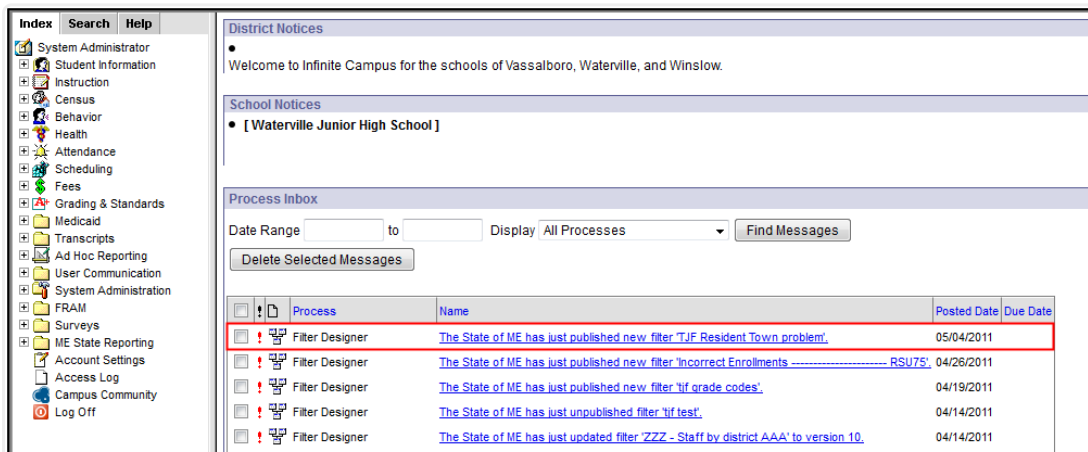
Index Search Help

System Administrator
Student Information
Instruction
Census
Behavior
Health
Attendance
Scheduling
Fees
Grading & Standards
Medicaid
Transcripts
Ad Hoc Reporting
User Communication
System Administration
FRAM
Surveys
ME State Reporting
Account Settings
Access Log
Campus Community
Log Off

District Notices

•

Welcome to Infinite Campus for the schools of Vassalboro, Waterville, and Winslow.

School Notices

• [ Waterville Junior High School ]

Process Inbox

Date Range [ ] to [ ] Display All Processes Find Messages

Delete Selected Messages

| | ! | | Process | Name | Posted Date | Due Date |
|---|---|---|---|---|---|---|
| | ! | | Filter Designer | The State of ME has just published new filter 'TJF Resident Town problem'. | 05/04/2011 | |
| | ! | | Filter Designer | The State of ME has just published new filter 'Incorrect Enrollments ---------------------- RSU75'. | 04/26/2011 | |
| | ! | | Filter Designer | The State of ME has just published new filter 'tjf grade codes'. | 04/19/2011 | |
| | ! | | Filter Designer | The State of ME has just unpublished filter 'tjf test'. | 04/14/2011 | |
| | ! | | Filter Designer | The State of ME has just updated filter 'ZZZ - Staff by district AAA' to version 10. | 04/14/2011 | |